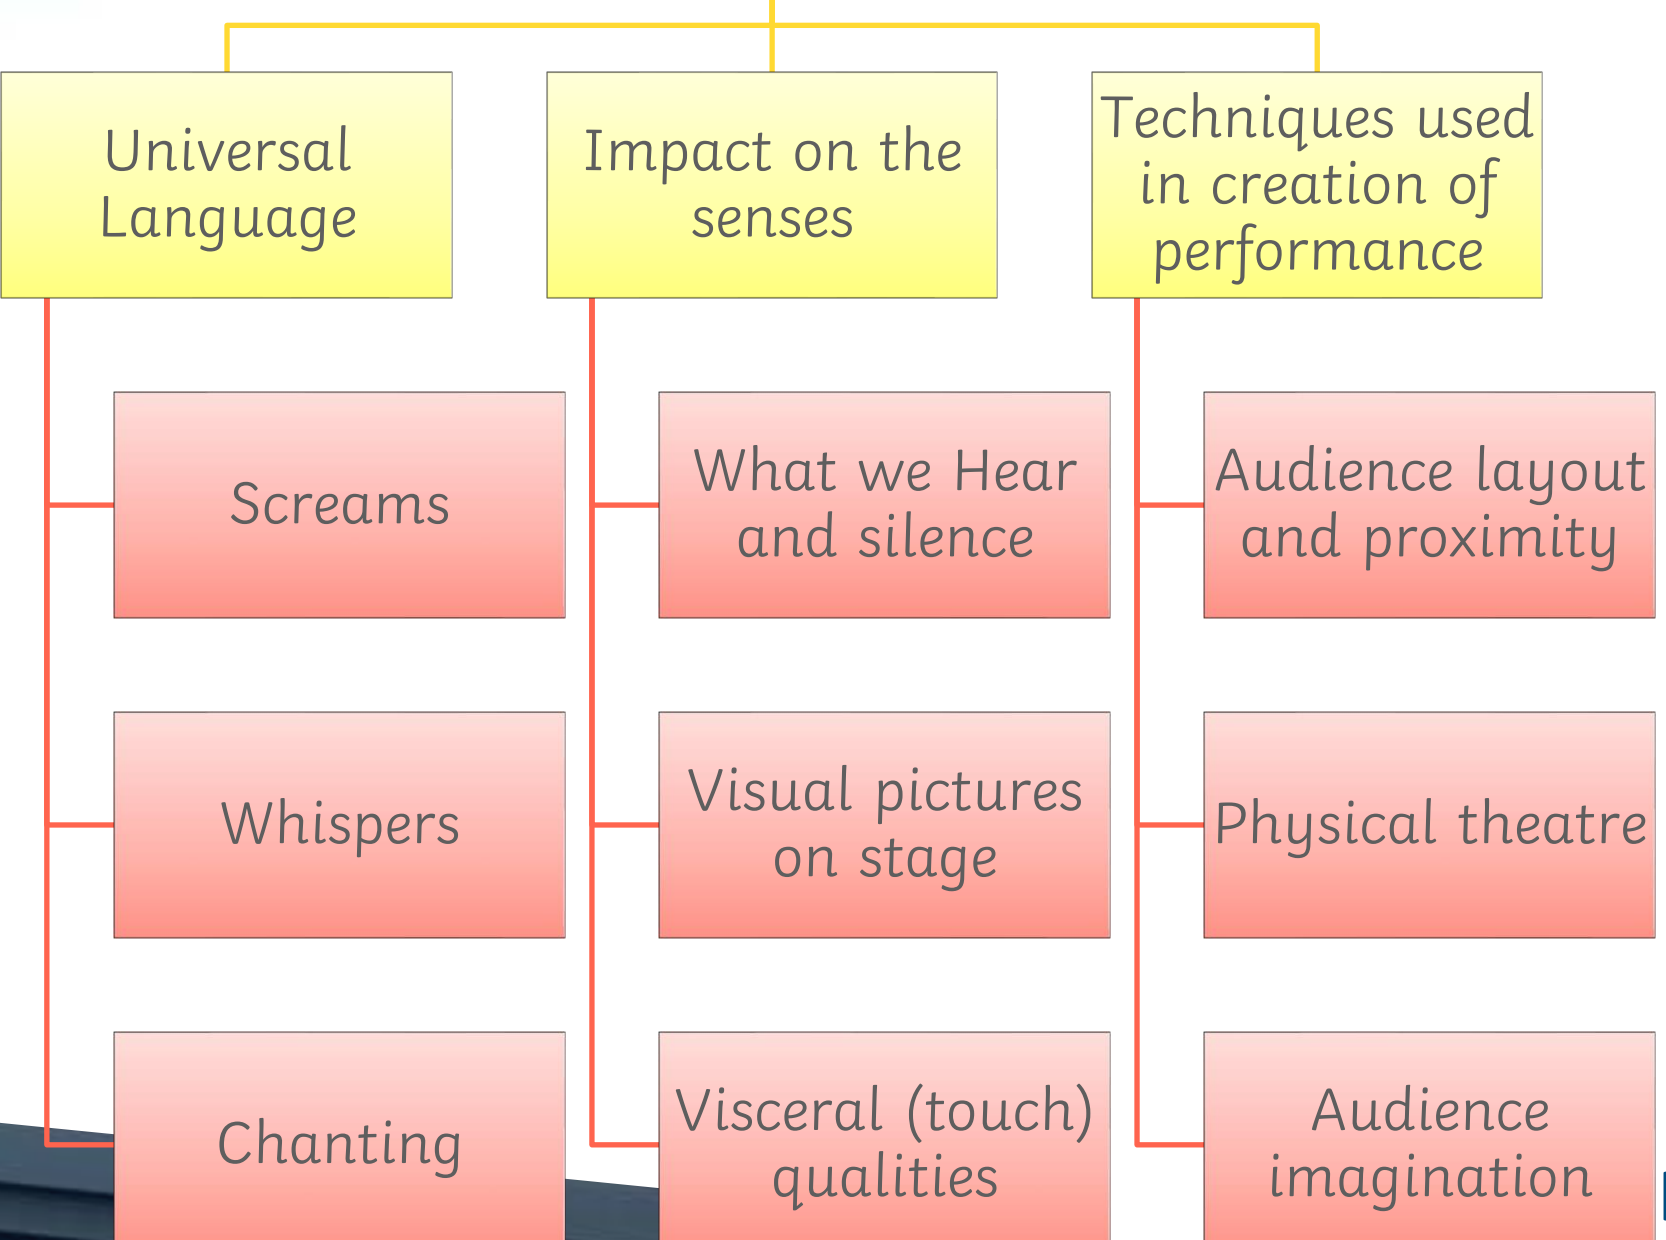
Universal Language

Screams

Whispers

Chanting

Impact on the senses

What we Hear and silence

Visual pictures on stage

Visceral (touch) qualities

Techniques used in creation of performance

Audience layout and proximity

Physical theatre

Audience imagination